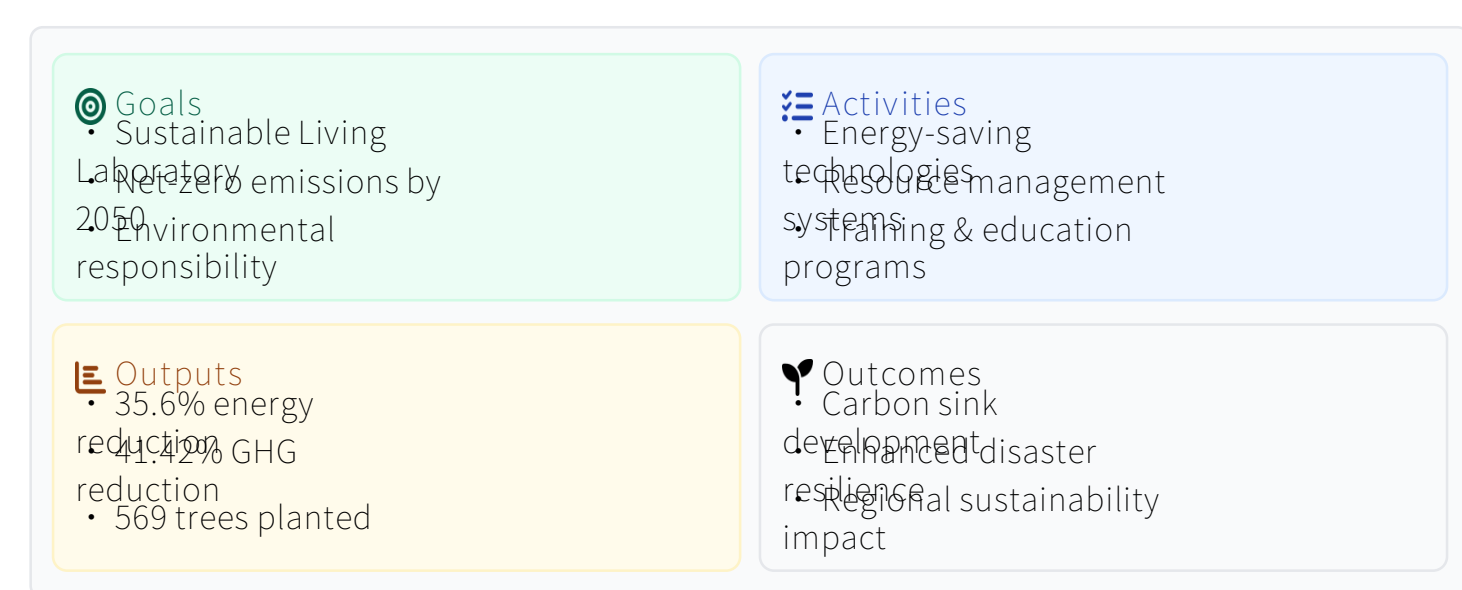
Goals

• Sustainable Living Laboratory
• Net-zero emissions by 2050
• Environmental responsibility

Activities

• Energy-saving technologies
• Resource management systems
• Training & education programs

Outputs

• 35.6% energy reduction
• 41.42% GHG reduction
• 569 trees planted

Outcomes

• Carbon sink development
• Enhanced disaster resilience
• Regional sustainability impact